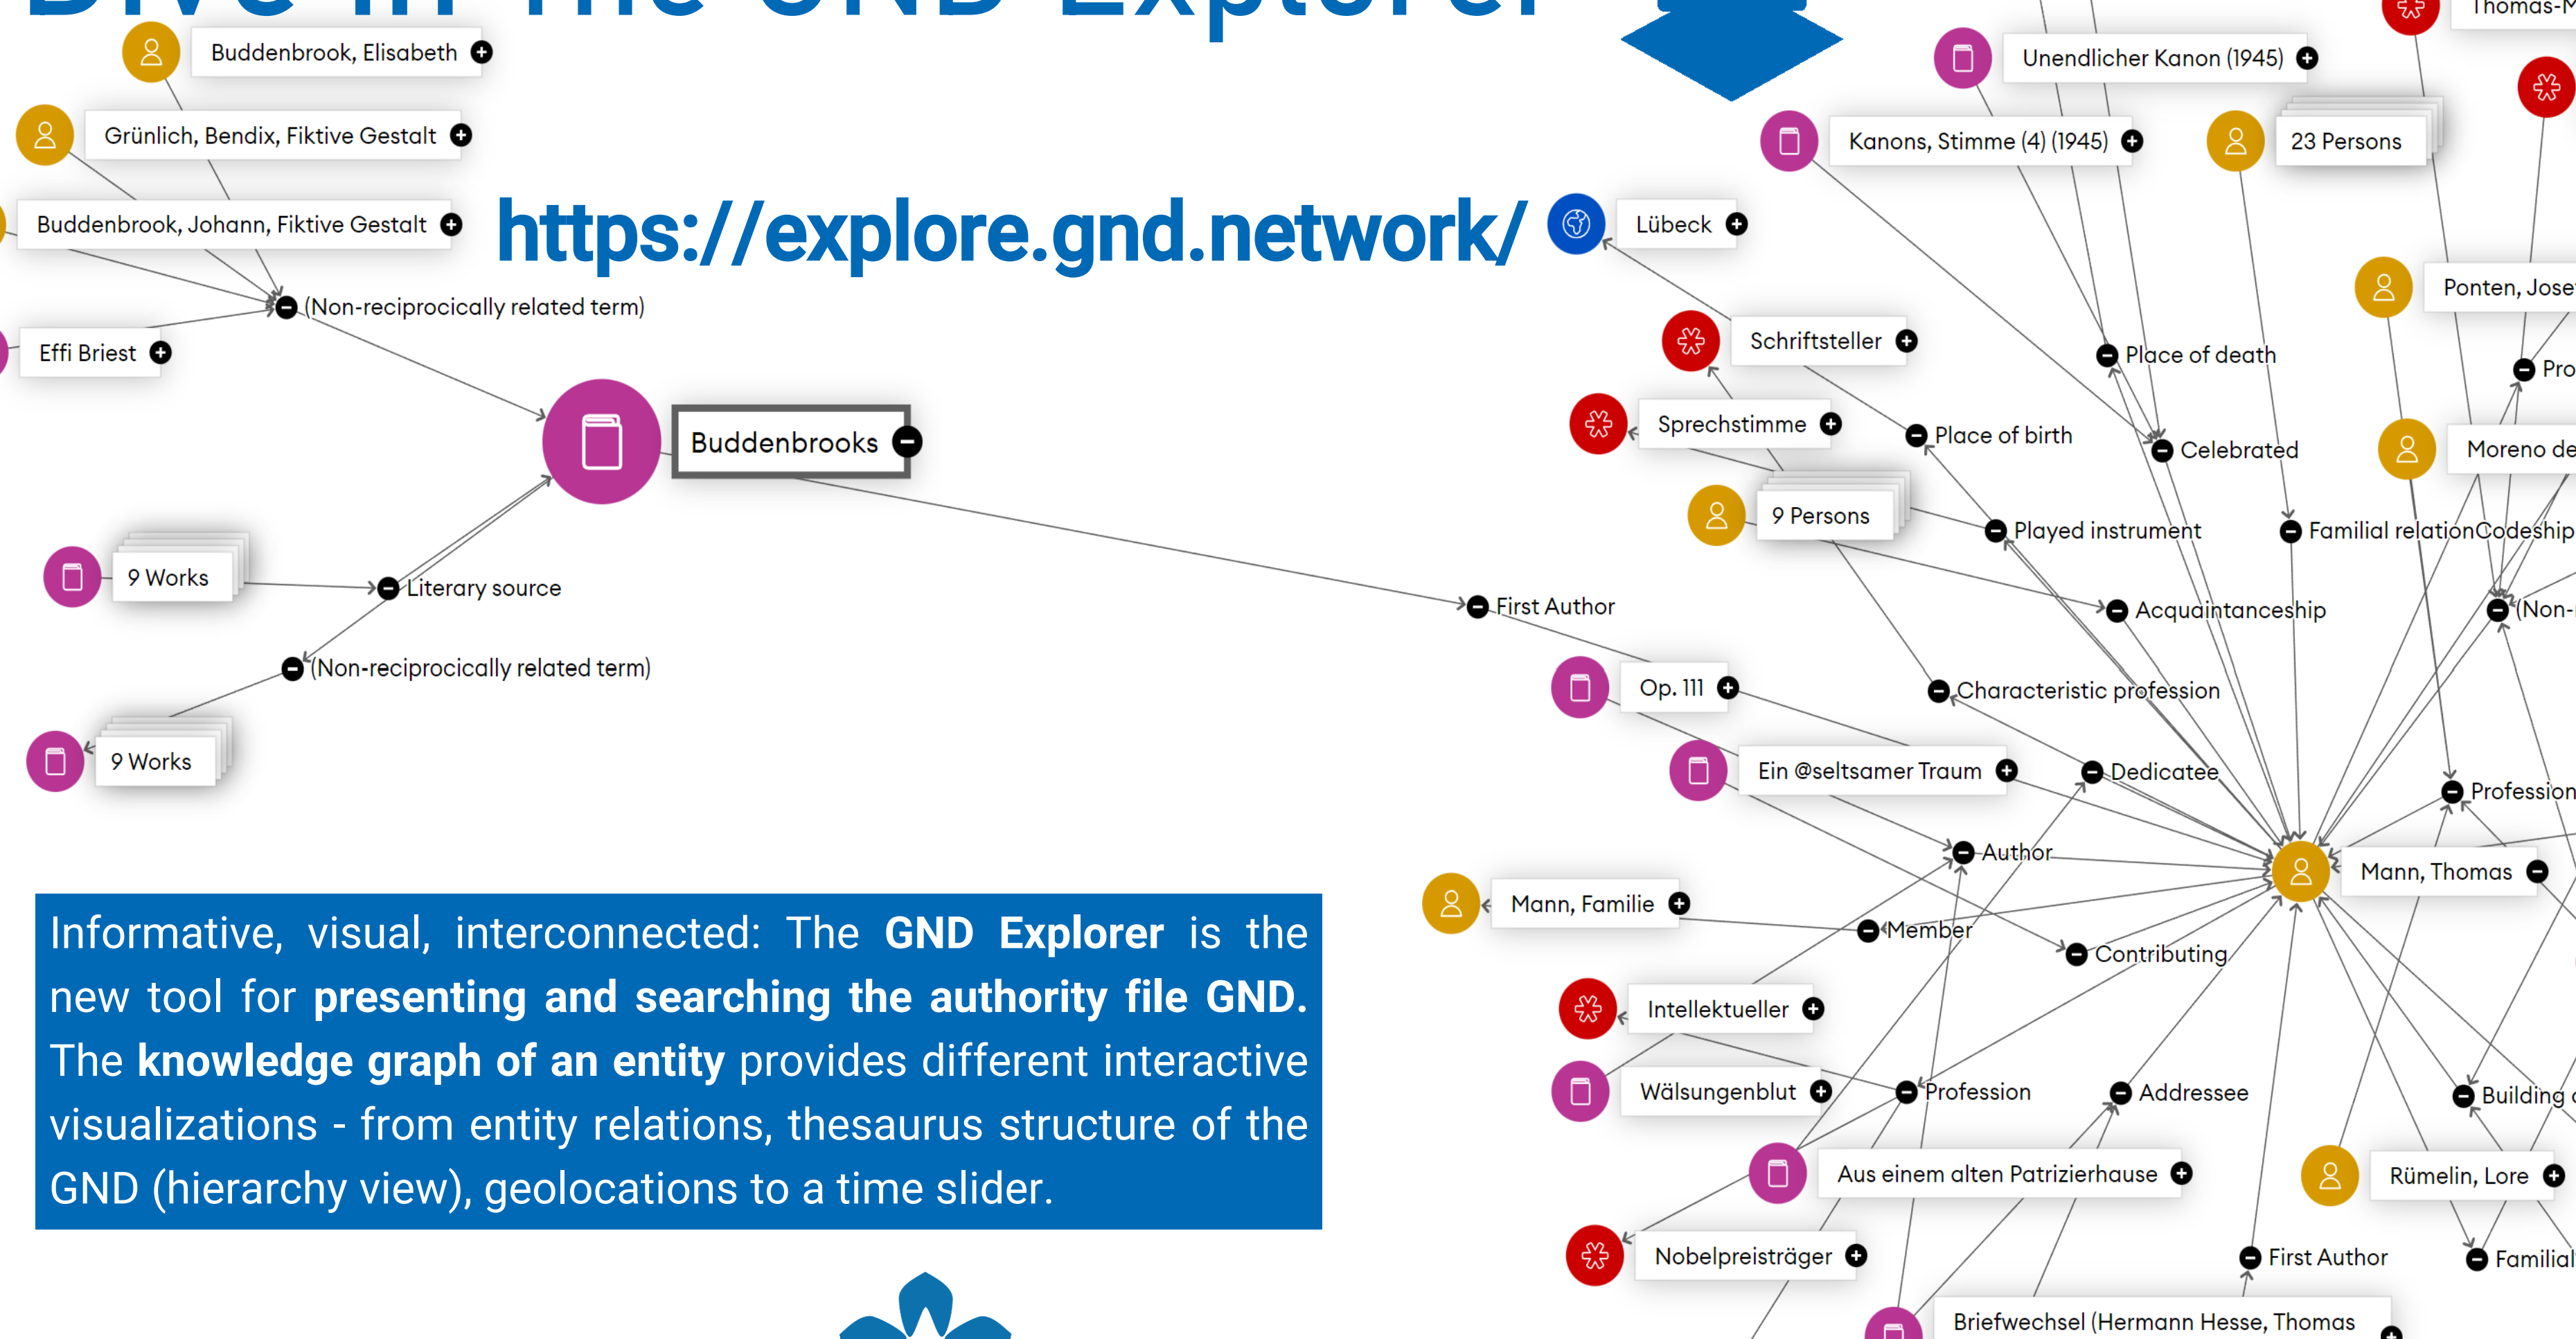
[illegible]

Buddenbrook, Elisabeth

Grünlich, Bendix, Fiktive Gestalt

Buddenbrook, Johann, Fiktive Gestalt

https://explore.gnd.network/

(Non-reciprocically related term)

Effi Briest

Buddenbrooks

9 Works

Literary source

(Non-reciprocically related term)

9 Works

Unendlicher Kanon (1945)

Thomas-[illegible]

Kanons, Stimme (4) (1945)

23 Persons

Lübeck

Ponten, Jose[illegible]

Schriftsteller

Place of death

Pro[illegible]

Sprechstimme

Place of birth

Celebrated

Moreno de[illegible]

9 Persons

Played instrument

Familial relationCodeship

First Author

Acquaintanceship

(Non-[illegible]

Op. 111

Characteristic profession

Ein @seltsamer Traum

Dedicatee

Profession

Author

Mann, Thomas

Mann, Familie

Member

Contributing

Intellektueller

Wälsungenblut

Profession

Addressee

Building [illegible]

Aus einem alten Patrizierhause

Rümelin, Lore

Nobelpreisträger

First Author

Familia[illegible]

Briefwechsel (Hermann Hesse, Thomas

Informative, visual, interconnected: The **GND Explorer** is the new tool for **presenting and searching the authority file GND.** The **knowledge graph of an entity** provides different interactive visualizations - from entity relations, thesaurus structure of the GND (hierarchy view), geolocations to a time slider.